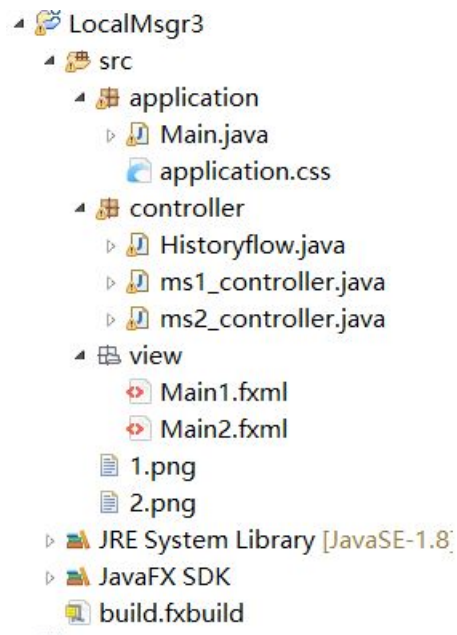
LocalMsgr3
src
application
Main.java
application.css
controller
Historyflow.java
ms1_controller.java
ms2_controller.java
view
Main1.fxml
Main2.fxml
1.png
2.png
JRE System Library [JavaSE-1.8]
JavaFX SDK
build.fxbuild